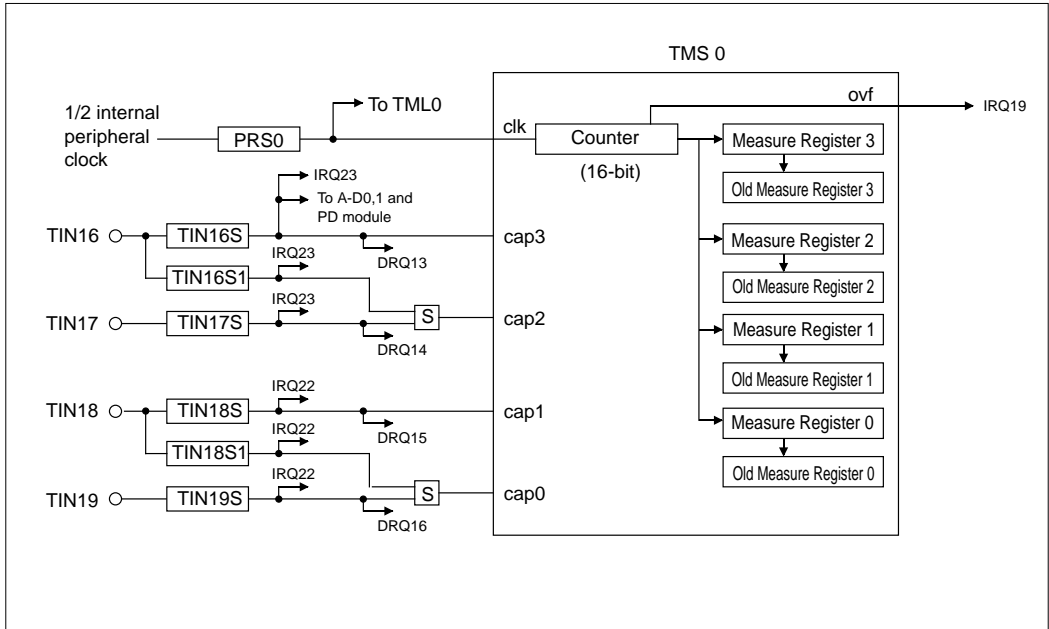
TMS 0

1/2 internal peripheral clock

PRS0

To TML0

clk

Counter

(16-bit)

ovf

IRQ19

Measure Register 3

Old Measure Register 3

Measure Register 2

Old Measure Register 2

Measure Register 1

Old Measure Register 1

Measure Register 0

Old Measure Register 0

IRQ23

To A-D0,1 and PD module

TIN16

TIN16S

cap3

IRQ23

DRQ13

TIN16S1

IRQ23

TIN17

TIN17S

S

cap2

DRQ14

IRQ22

TIN18

TIN18S

cap1

IRQ22

DRQ15

TIN18S1

IRQ22

TIN19

TIN19S

S

cap0

DRQ16